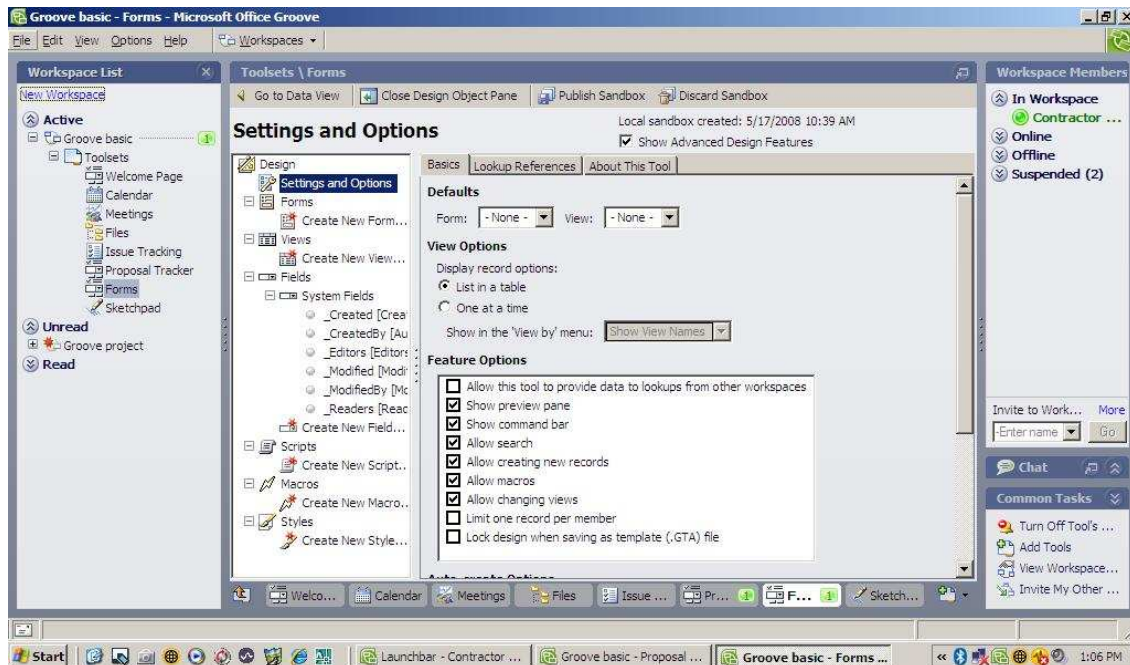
Groove basic - Forms - Microsoft Office Groove

File Edit View Options Help Workspaces

Workspace List
New Workspace
Active
Groove basic 1
Toolsets
Welcome Page
Calendar
Meetings
Files
Issue Tracking
Proposal Tracker
Forms
Sketchpad
Unread
Groove project
Read

Toolsets \ Forms
Go to Data View Close Design Object Pane Publish Sandbox Discard Sandbox

Settings and Options
Local sandbox created: 5/17/2008 10:39 AM
Show Advanced Design Features

Design
Settings and Options
Forms
Create New Form...
Views
Create New View...
Fields
System Fields
_Created [Crea
_CreatedBy [Au
_Editors [Editors
_Modified [Modi
_ModifiedBy [Mc
_Readers [Reac
Create New Field...
Scripts
Create New Script...
Macros
Create New Macro...
Styles
Create New Style...

Basics Lookup References About This Tool

Defaults
Form: - None - View: - None -

View Options
Display record options:
List in a table
One at a time
Show in the 'View by' menu: Show View Names

Feature Options
Allow this tool to provide data to lookups from other workspaces
Show preview pane
Show command bar
Allow search
Allow creating new records
Allow macros
Allow changing views
Limit one record per member
Lock design when saving as template (.GTA) file

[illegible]

Welco... Calendar Meetings Files Issue ... Pr... 1 F... 1 Sketch...

Workspace Members
In Workspace
Contractor ...
Online
Offline
Suspended (2)

Invite to Work... More
Enter name Go

Chat

Common Tasks
Turn Off Tool's ...
Add Tools
View Workspace...
Invite My Other ...

Start Launchbar - Contractor ... Groove basic - Proposal ... Groove basic - Forms ... 1:06 PM